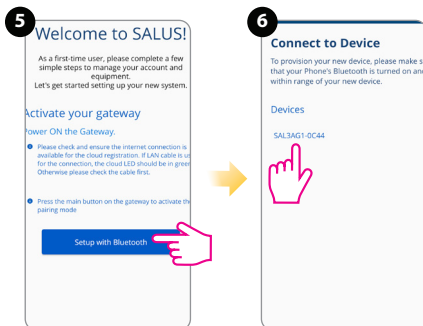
5

Welcome to SALUS!

As a first-time user, please complete a few simple steps to manage your account and equipment.
Let's get started setting up your new system.

Activate your gateway

Power ON the Gateway.

Please check and ensure the internet connection is available for the cloud registration. If LAN cable is u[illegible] for the connection, the cloud LED should be in gree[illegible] Otherwise please check the cable first.

Press the main button on the gateway to activate th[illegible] pairing mode

Setup with Bluetooth

6

Connect to Device

To provision your new device, please make s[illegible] that your Phone's Bluetooth is turned on an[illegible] within range of your new device.

Devices

SAL3AG1-0C44